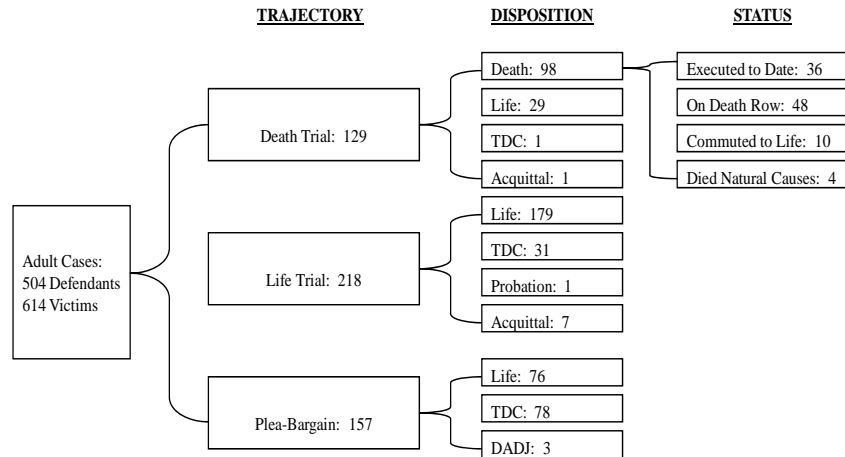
TRAJECTORY

DISPOSITION

STATUS

Adult Cases:
504 Defendants
614 Victims

Death Trial: 129

Death: 98

Executed to Date: 36

On Death Row: 48

Commuted to Life: 10

Died Natural Causes: 4

Life: 29

TDC: 1

Acquittal: 1

Life Trial: 218

Life: 179

TDC: 31

Probation: 1

Acquittal: 7

Plea-Bargain: 157

Life: 76

TDC: 78

DADJ: 3